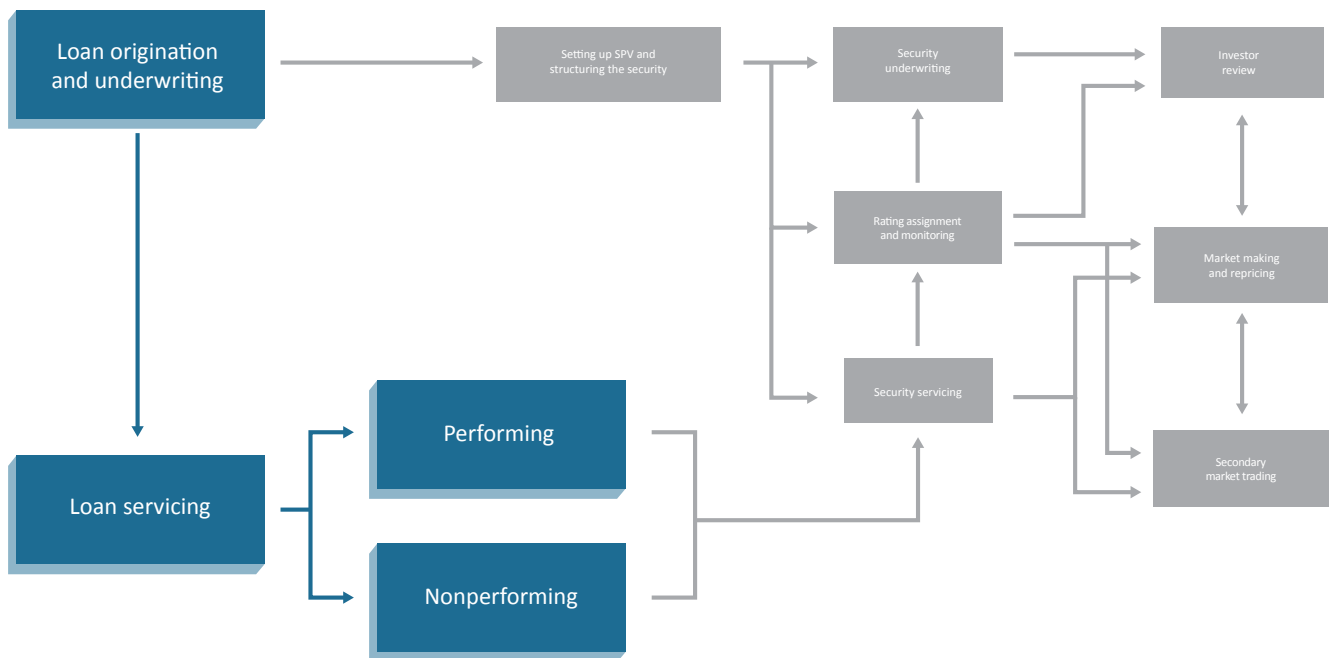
Loan origination and underwriting

Setting up SPV and structuring the security

Security underwriting

Investor review

Rating assignment and monitoring

Market making and repricing

Security servicing

Secondary market trading

Performing

Loan servicing

Nonperforming